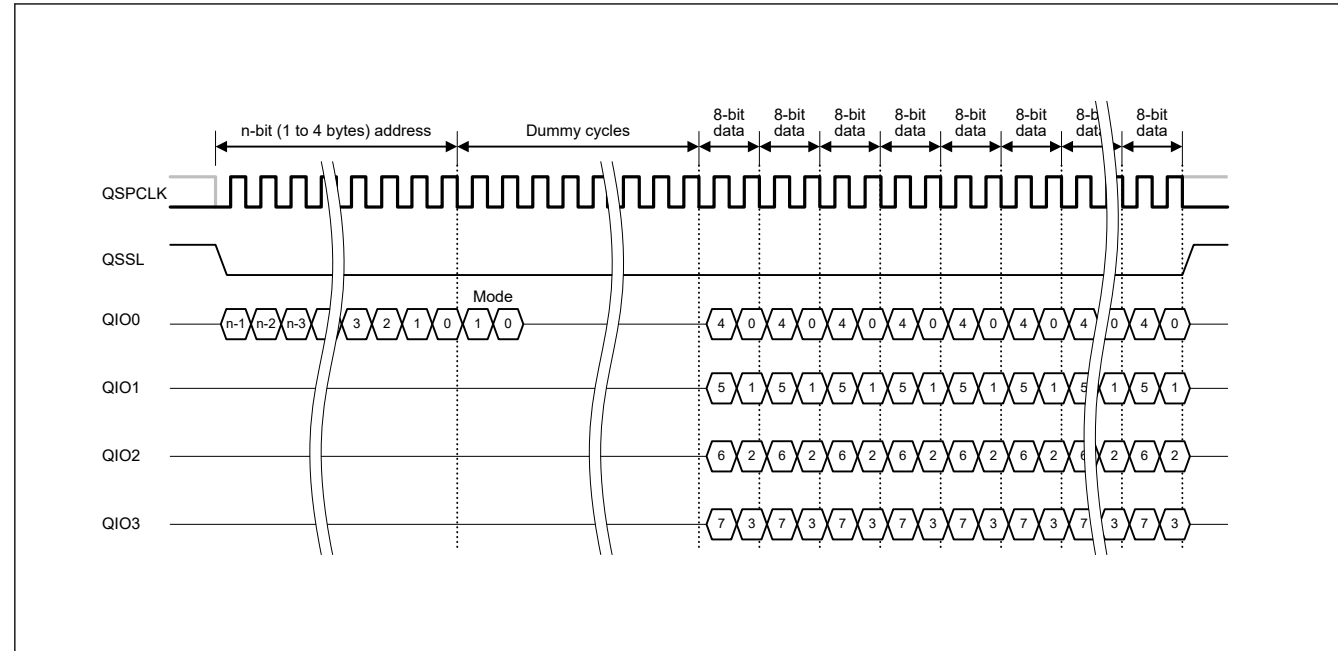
n-bit (1 to 4 bytes) address

Dummy cycles

8-bit data

8-bit data

8-bit data

8-bit data

8-bit data

8-bit data

8-b dat

8-bit data

QSPCLK

QSSL

QIO0

QIO1

QIO2

QIO3

Mode

n-1 n-2 n-3 3 2 1 0 1 0

4 0 4 0 4 0 4 0 4 0 4 0 4 0 4 0

5 1 5 1 5 1 5 1 5 1 5 1 5 1 5 1

6 2 6 2 6 2 6 2 6 2 6 2 6 2 6 2

7 3 7 3 7 3 7 3 7 3 7 3 7 3 7 3